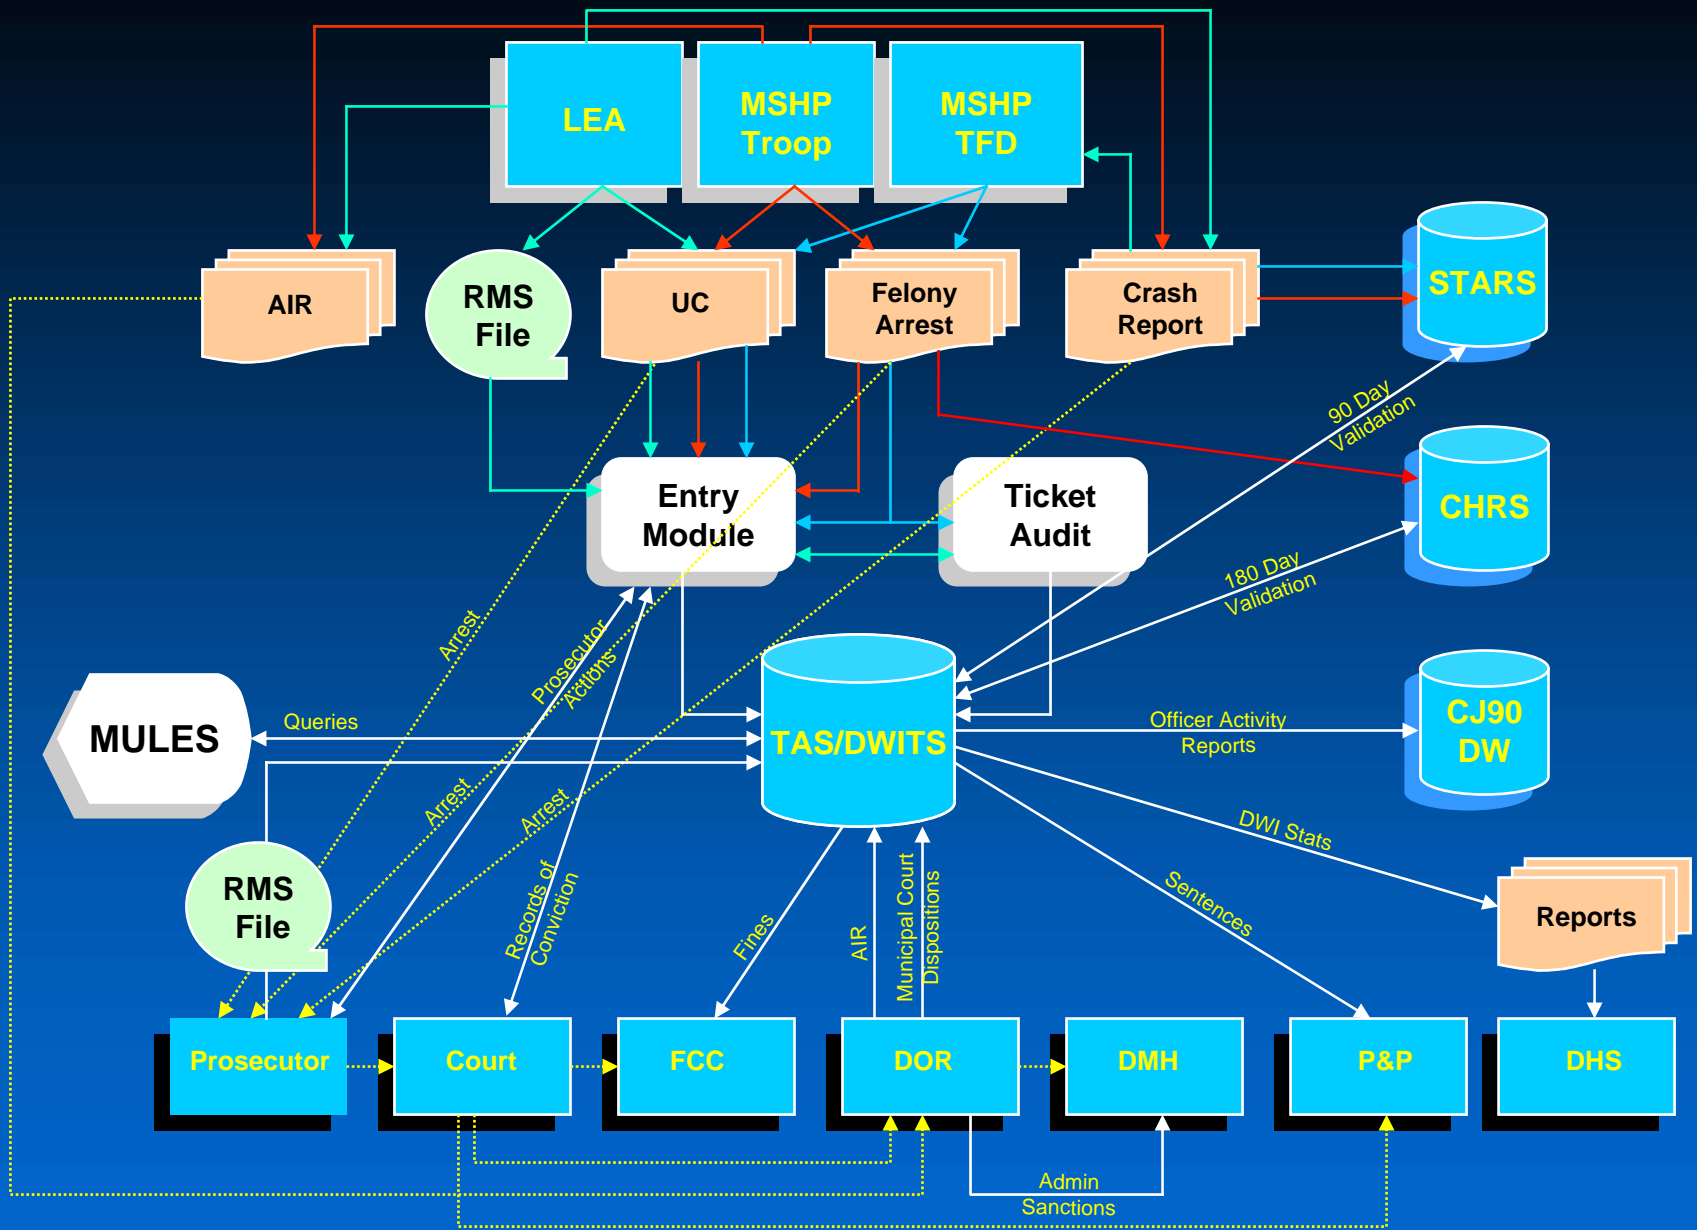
LEA

MSHP Troop

MSHP TFD

AIR

RMS File

UC

Felony Arrest

Crash Report

STARS

90 Day Validation

CHRS

Entry Module

Ticket Audit

180 Day Validation

Arrest

Prosecutor Actions

MULES

Queries

TAS/DWITS

Officer Activity Reports

CJ90 DW

Arrest

Arrest

DWI Stats

RMS File

Records of Conviction

Fines

AIR

Municipal Court Dispositions

Sentences

Reports

Prosecutor

Court

FCC

DOR

DMH

P&P

DHS

Admin Sanctions